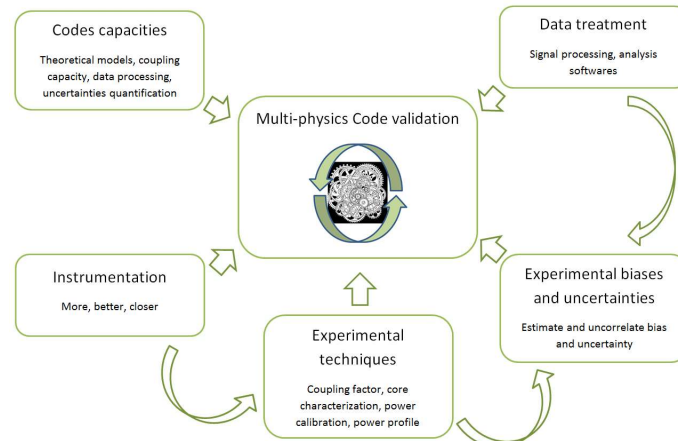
Codes capacities

Theoretical models, coupling capacity, data processing, uncertainties quantification

Data treatment

Signal processing, analysis softwares

Multi-physics Code validation

Instrumentation

More, better, closer

Experimental biases and uncertainties

Estimate and uncorrelate bias and uncertainty

Experimental techniques

Coupling factor, core characterization, power calibration, power profile